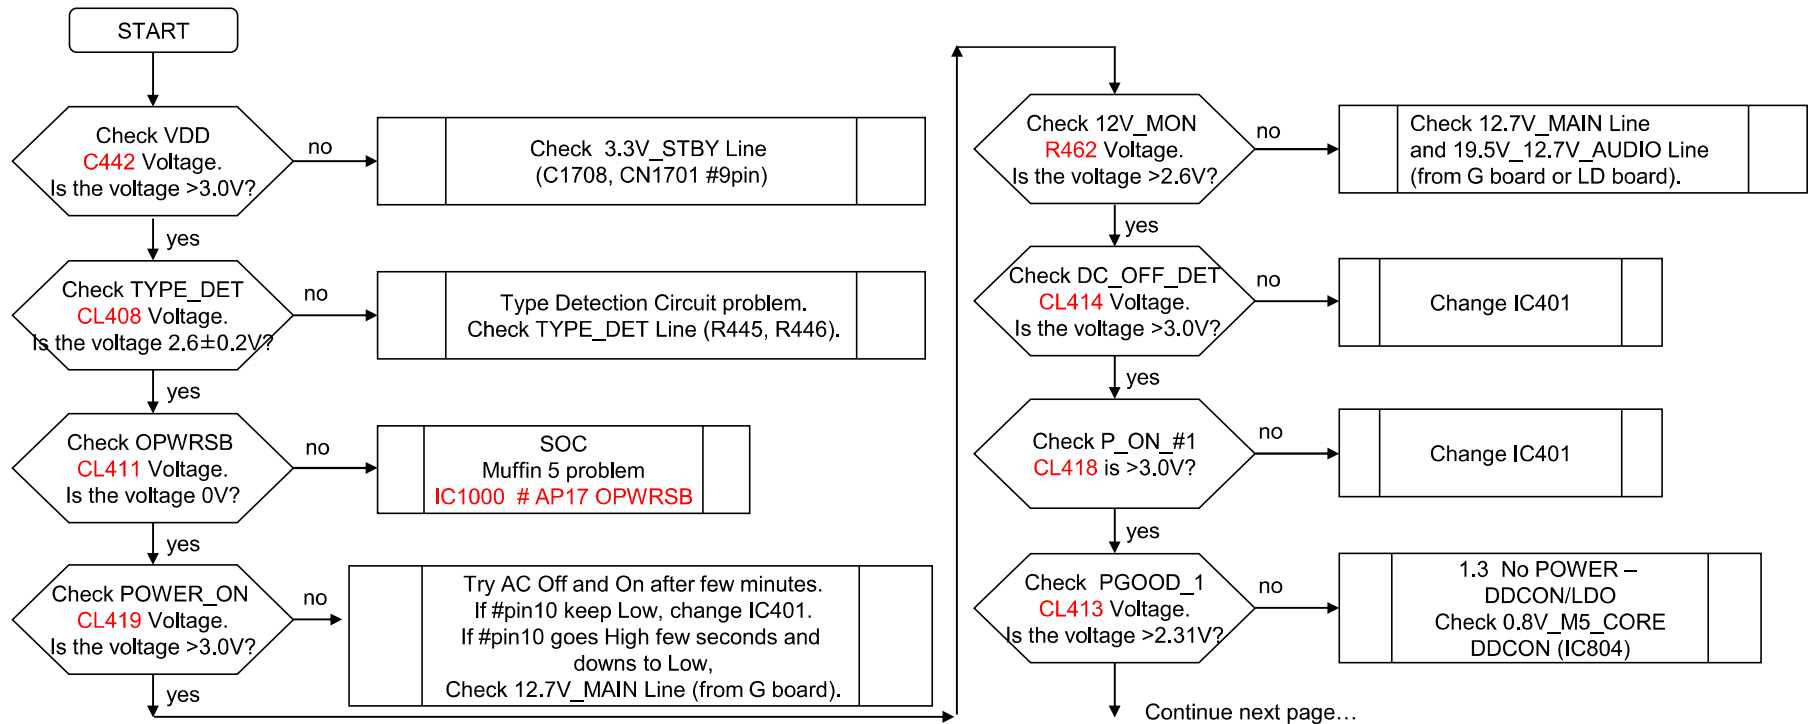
START

Check VDD
C442 Voltage.
Is the voltage >3.0V?

no

Check 3.3V_STBY Line
(C1708, CN1701 #9pin)

yes

Check TYPE_DET
CL408 Voltage.
Is the voltage 2.6±0.2V?

no

Type Detection Circuit problem.
Check TYPE_DET Line (R445, R446).

yes

Check OPWRSB
CL411 Voltage.
Is the voltage 0V?

no

SOC
Muffin 5 problem
IC1000 # AP17 OPWRSB

yes

Check POWER_ON
CL419 Voltage.
Is the voltage >3.0V?

no

Try AC Off and On after few minutes.
If #pin10 keep Low, change IC401.
If #pin10 goes High few seconds and downs to Low,
Check 12.7V_MAIN Line (from G board).

yes

Check 12V_MON
R462 Voltage.
Is the voltage >2.6V?

no

Check 12.7V_MAIN Line
and 19.5V_12.7V_AUDIO Line
(from G board or LD board).

yes

Check DC_OFF_DET
CL414 Voltage.
Is the voltage >3.0V?

no

Change IC401

yes

Check P_ON_#1
CL418 is >3.0V?

no

Change IC401

yes

Check PGOOD_1
CL413 Voltage.
Is the voltage >2.31V?

no

1.3 No POWER –
DDCON/LDO
Check 0.8V_M5_CORE
DDCON (IC804)

Continue next page…